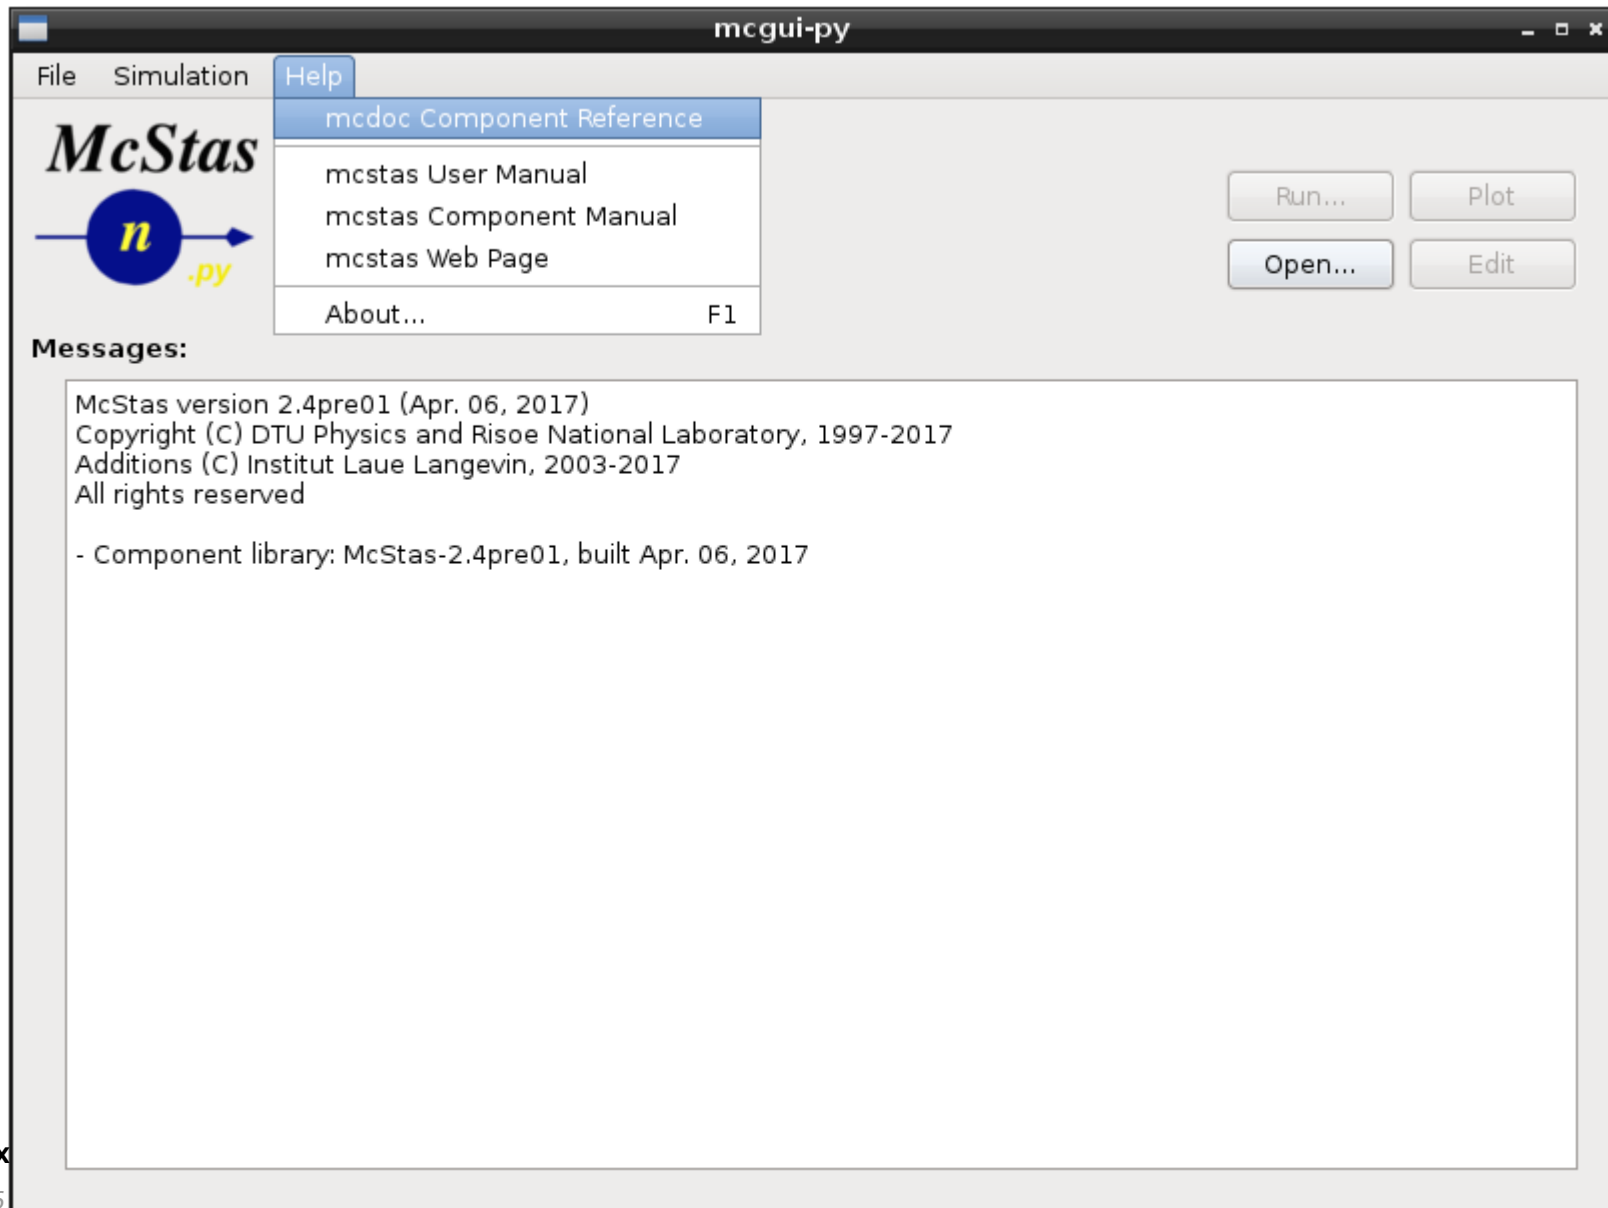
mcgui-py

File Simulation Help

mcdoc Component Reference

mcstas User Manual
mcstas Component Manual
mcstas Web Page

About... F1

McStas

n

.py

Run... Plot

Open... Edit

Messages:

McStas version 2.4pre01 (Apr. 06, 2017)
Copyright (C) DTU Physics and Risoe National Laboratory, 1997-2017
Additions (C) Institut Laue Langevin, 2003-2017
All rights reserved

- Component library: McStas-2.4pre01, built Apr. 06, 2017